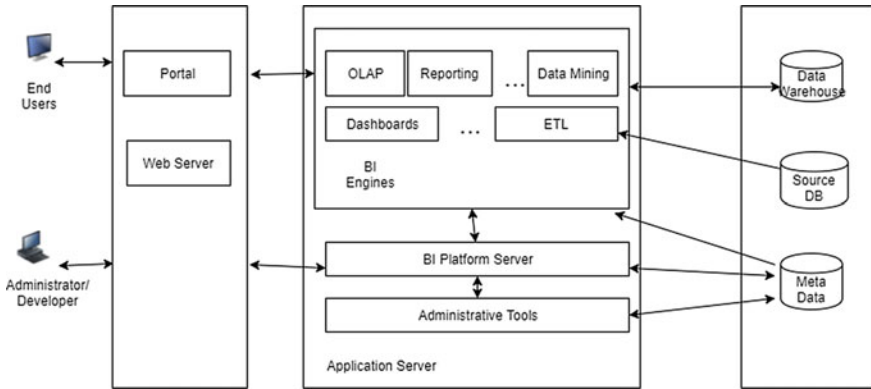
End Users

Administrator/ Developer

Portal

Web Server

OLAP

Reporting

...

Data Mining

Dashboards

...

ETL

BI Engines

BI Platform Server

Administrative Tools

Application Server

Data Warehouse

Source DB

Meta Data